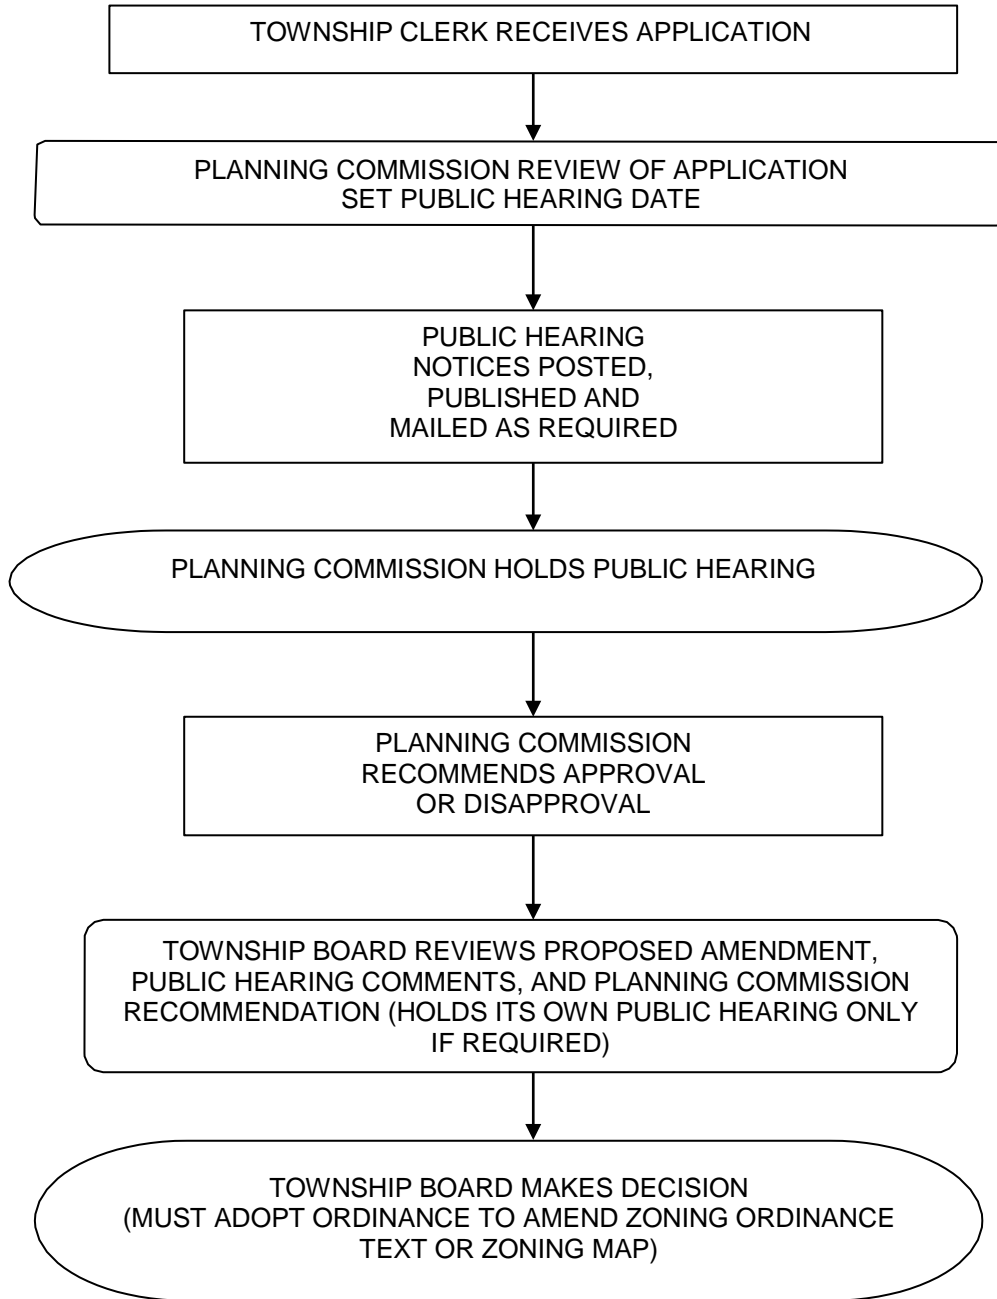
TOWNSHIP CLERK RECEIVES APPLICATION

PLANNING COMMISSION REVIEW OF APPLICATION
SET PUBLIC HEARING DATE

PUBLIC HEARING
NOTICES POSTED,
PUBLISHED AND
MAILED AS REQUIRED

PLANNING COMMISSION HOLDS PUBLIC HEARING

PLANNING COMMISSION
RECOMMENDS APPROVAL
OR DISAPPROVAL

TOWNSHIP BOARD REVIEWS PROPOSED AMENDMENT, PUBLIC HEARING COMMENTS, AND PLANNING COMMISSION RECOMMENDATION (HOLDS ITS OWN PUBLIC HEARING ONLY IF REQUIRED)

TOWNSHIP BOARD MAKES DECISION
(MUST ADOPT ORDINANCE TO AMEND ZONING ORDINANCE TEXT OR ZONING MAP)